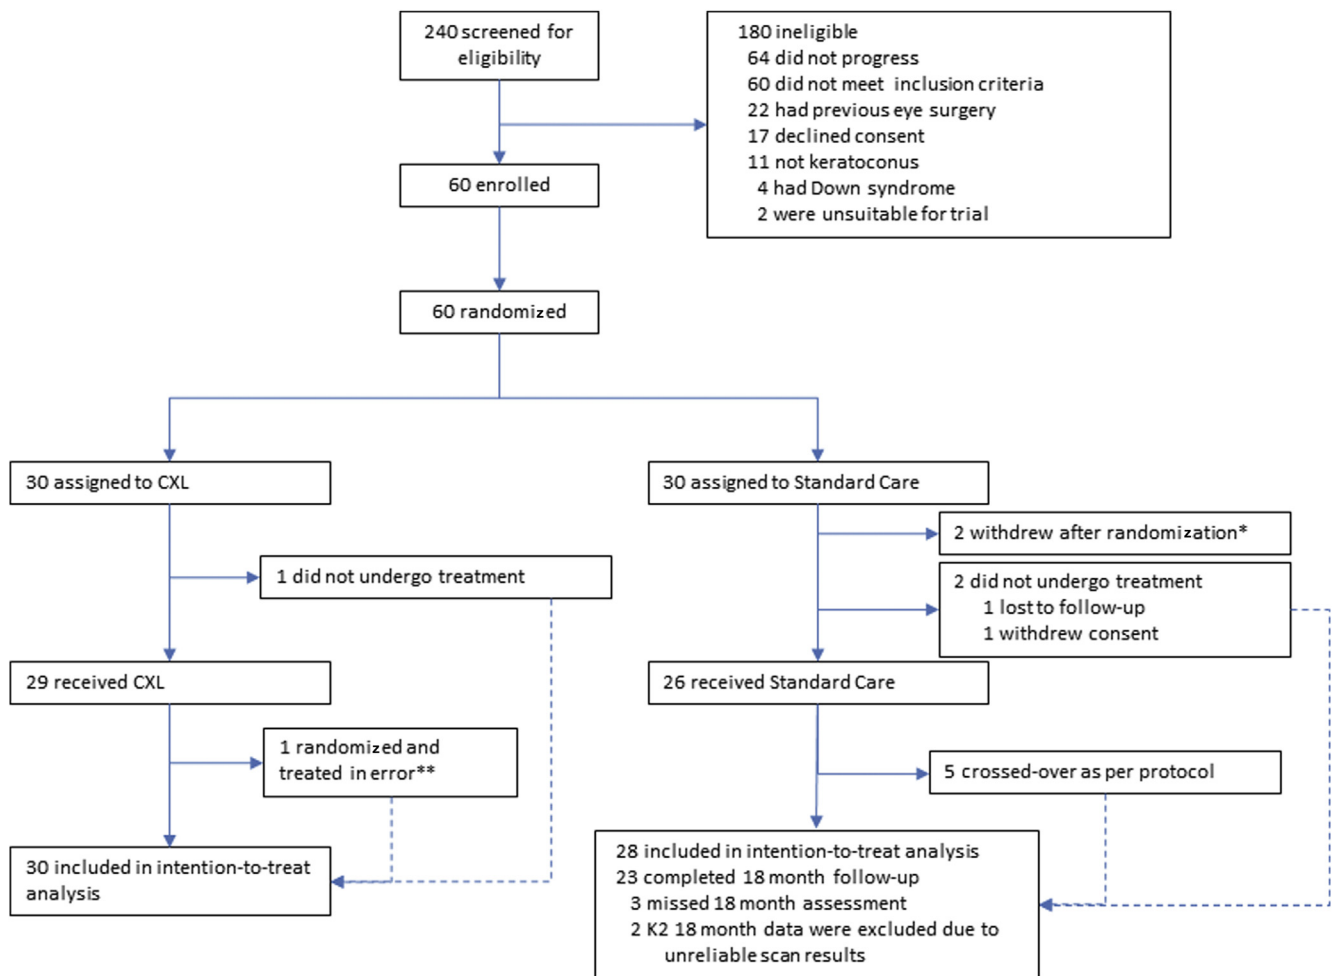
240 screened for eligibility

180 ineligible
64 did not progress
60 did not meet inclusion criteria
22 had previous eye surgery
17 declined consent
11 not keratoconus
4 had Down syndrome
2 were unsuitable for trial

60 enrolled

60 randomized

30 assigned to CXL

1 did not undergo treatment

29 received CXL

1 randomized and treated in error**

30 included in intention-to-treat analysis

30 assigned to Standard Care

2 withdrew after randomization*

2 did not undergo treatment
1 lost to follow-up
1 withdrew consent

26 received Standard Care

5 crossed-over as per protocol

28 included in intention-to-treat analysis
23 completed 18 month follow-up
3 missed 18 month assessment
2 K2 18 month data were excluded due to unreliable scan results